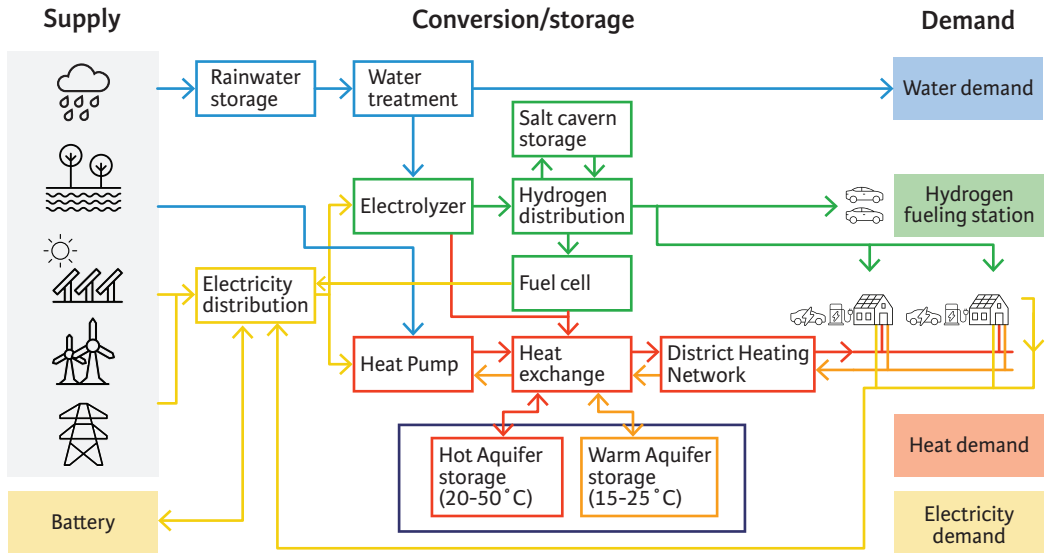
Supply

Conversion/storage

Demand

Rainwater storage

Water treatment

Water demand

Salt cavern storage

Electrolyzer

Hydrogen distribution

Hydrogen fueling station

Electricity distribution

Fuel cell

Heat Pump

Heat exchange

District Heating Network

Hot Aquifer storage (20-50 °C)

Warm Aquifer storage (15-25 °C)

Heat demand

Battery

Electricity demand